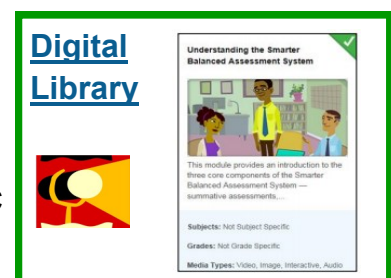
Digital Library

Understanding the Smarter Balanced Assessment System

This module provides an introduction to the three core components of the Smarter Balanced Assessment System — summative assessments,...

Subjects: Not Subject Specific

Grades: Not Grade Specific

Media Types: Video, Image, Interactive, Audio